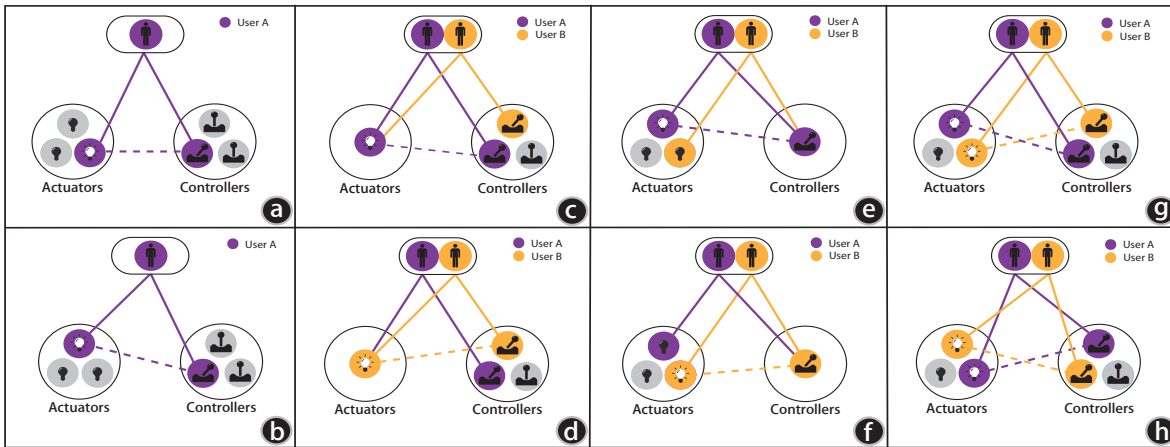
User A

Actuators

Controllers

a

User A
User B

Actuators

Controllers

c

User A
User B

Actuators

Controllers

e

User A
User B

Actuators

Controllers

g

User A

Actuators

Controllers

b

User A
User B

Actuators

Controllers

d

User A
User B

Actuators

Controllers

f

User A
User B

Actuators

Controllers

h